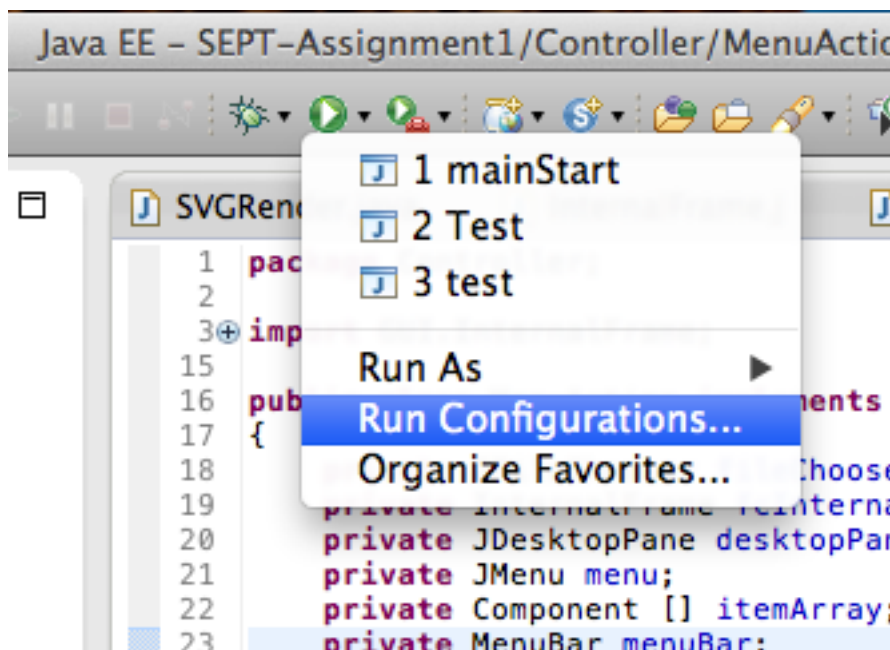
Java EE - SEPT-Assignment1/Controller/MenuActio

SVGRen

1 mainStart
2 Test
3 test
Run As
Run Configurations...
Organize Favorites...

1 pac
2
3 imp
15
16 pub ments
17 {
18 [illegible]Choose
19 private InternalFrame feInterna
20 private JDesktopPane desktopPan
21 private JMenu menu;
22 private Component [] itemArray;
23 private MenuBar menuBar;